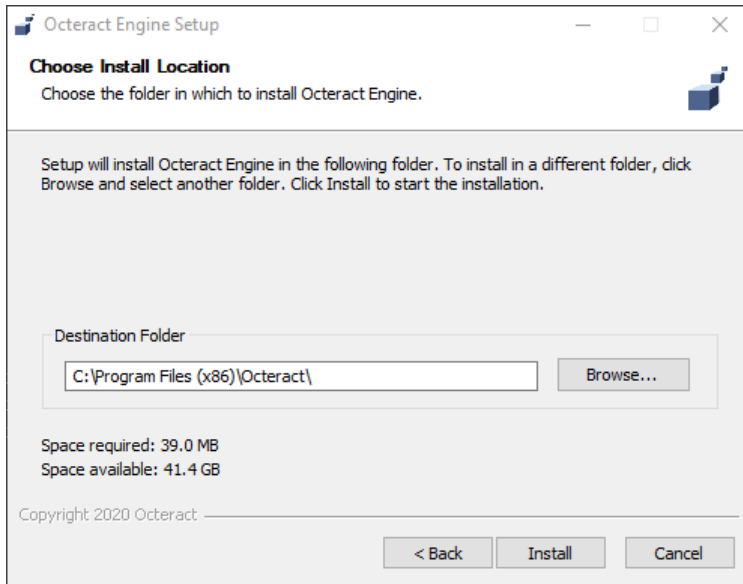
Octeract Engine Setup

Choose Install Location

Choose the folder in which to install Octeract Engine.

Setup will install Octeract Engine in the following folder. To install in a different folder, click Browse and select another folder. Click Install to start the installation.

Destination Folder

C:\Program Files (x86)\Octeract\

Browse...

Space required: 39.0 MB
Space available: 41.4 GB

Copyright 2020 Octeract

< Back
Install
Cancel